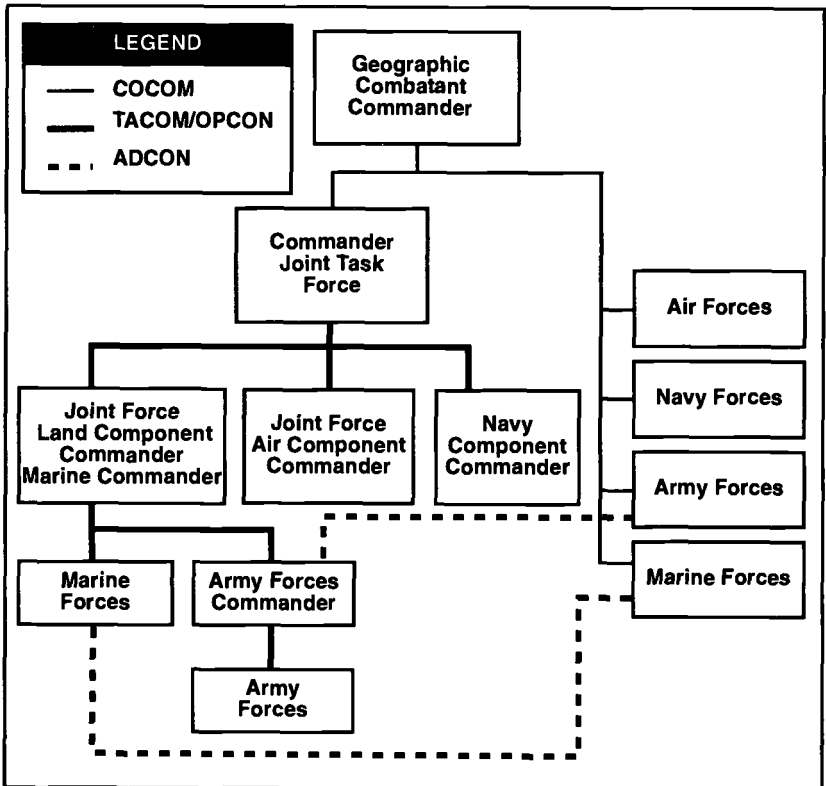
LEGEND

COCOM

TACOM/OPCON

ADCON

Geographic Combatant Commander

Commander Joint Task Force

Air Forces

Navy Forces

Army Forces

Marine Forces

Joint Force Land Component Commander Marine Commander

Joint Force Air Component Commander

Navy Component Commander

Marine Forces

Army Forces Commander

Army Forces